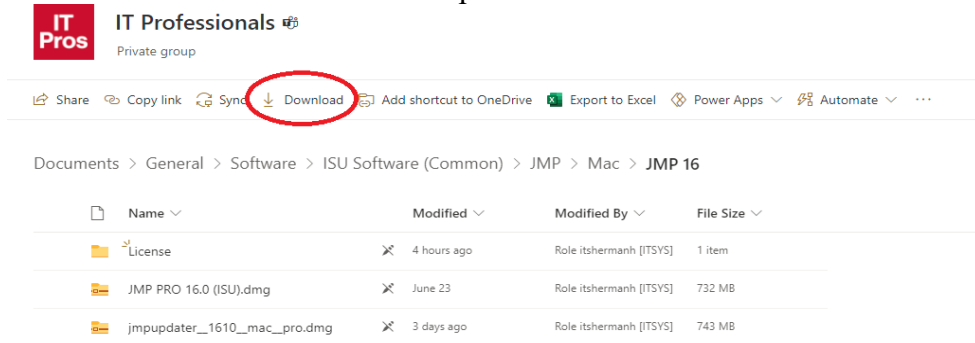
IT Pros

IT Professionals

Private group

Share Copy link Sync Download Add shortcut to OneDrive Export to Excel Power Apps Automate ···

Documents > General > Software > ISU Software (Common) > JMP > Mac > JMP 16

| Name | Modified | Modified By | File Size |
|---|---|---|---|
| License | 4 hours ago | Role itshermanh [ITSYS] | 1 item |
| JMP PRO 16.0 (ISU).dmg | June 23 | Role itshermanh [ITSYS] | 732 MB |
| jmpupdater__1610__mac__pro.dmg | 3 days ago | Role itshermanh [ITSYS] | 743 MB |